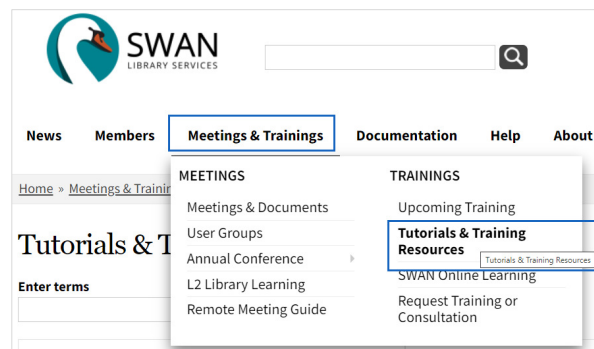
SWAN
LIBRARY SERVICES

News Members Meetings & Trainings Documentation Help About

Home » Meetings & Trainin

Tutorials & T

Enter terms

MEETINGS
Meetings & Documents
User Groups
Annual Conference
L2 Library Learning
Remote Meeting Guide

TRAININGS
Upcoming Training
Tutorials & Training Resources
Tutorials & Training Resources
SWAN Online Learning
Request Training or Consultation